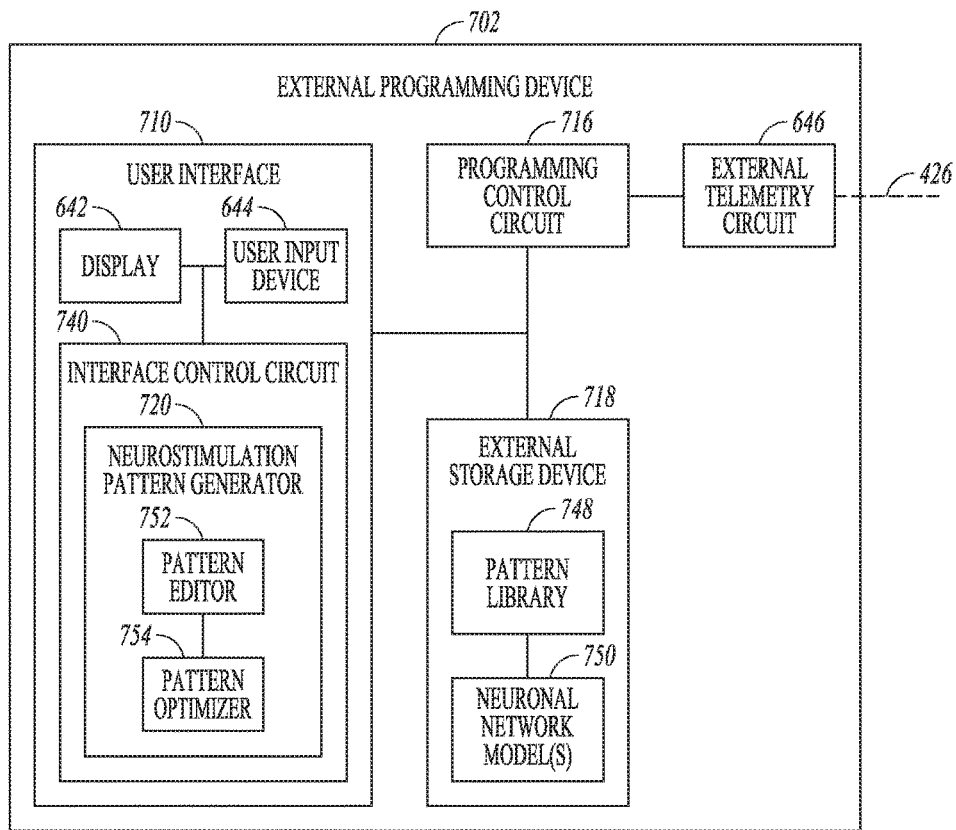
702

EXTERNAL PROGRAMMING DEVICE

710

USER INTERFACE

642

DISPLAY

644

USER INPUT DEVICE

740

INTERFACE CONTROL CIRCUIT

720

NEUROSTIMULATION PATTERN GENERATOR

752

PATTERN EDITOR

754

PATTERN OPTIMIZER

716

PROGRAMMING CONTROL CIRCUIT

646

EXTERNAL TELEMETRY CIRCUIT

426

718

EXTERNAL STORAGE DEVICE

748

PATTERN LIBRARY

750

NEURONAL NETWORK MODEL(S)